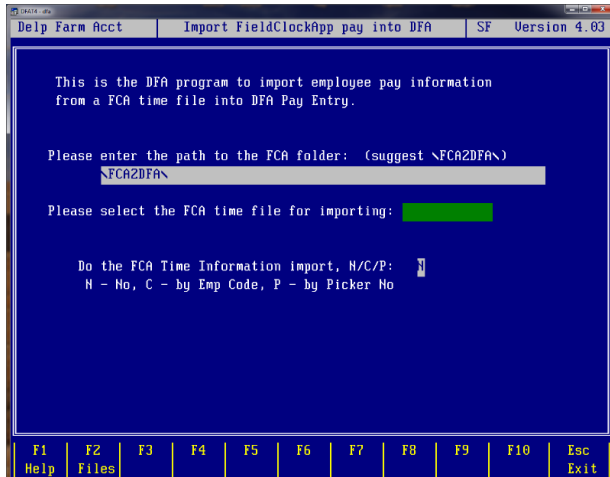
Delp Farm Acct | Import FieldClockApp pay into DFA | SF | Version 4.03

This is the DFA program to import employee pay information from a FCA time file into DFA Pay Entry.

Please enter the path to the FCA folder: (suggest \FCA2DFA\)
\FCA2DFA\

Please select the FCA time file for importing:

Do the FCA Time Information import, N/C/P: N
N - No, C - by Emp Code, P - by Picker No

F1 Help | F2 Files | F3 | F4 | F5 | F6 | F7 | F8 | F9 | F10 | Esc Exit